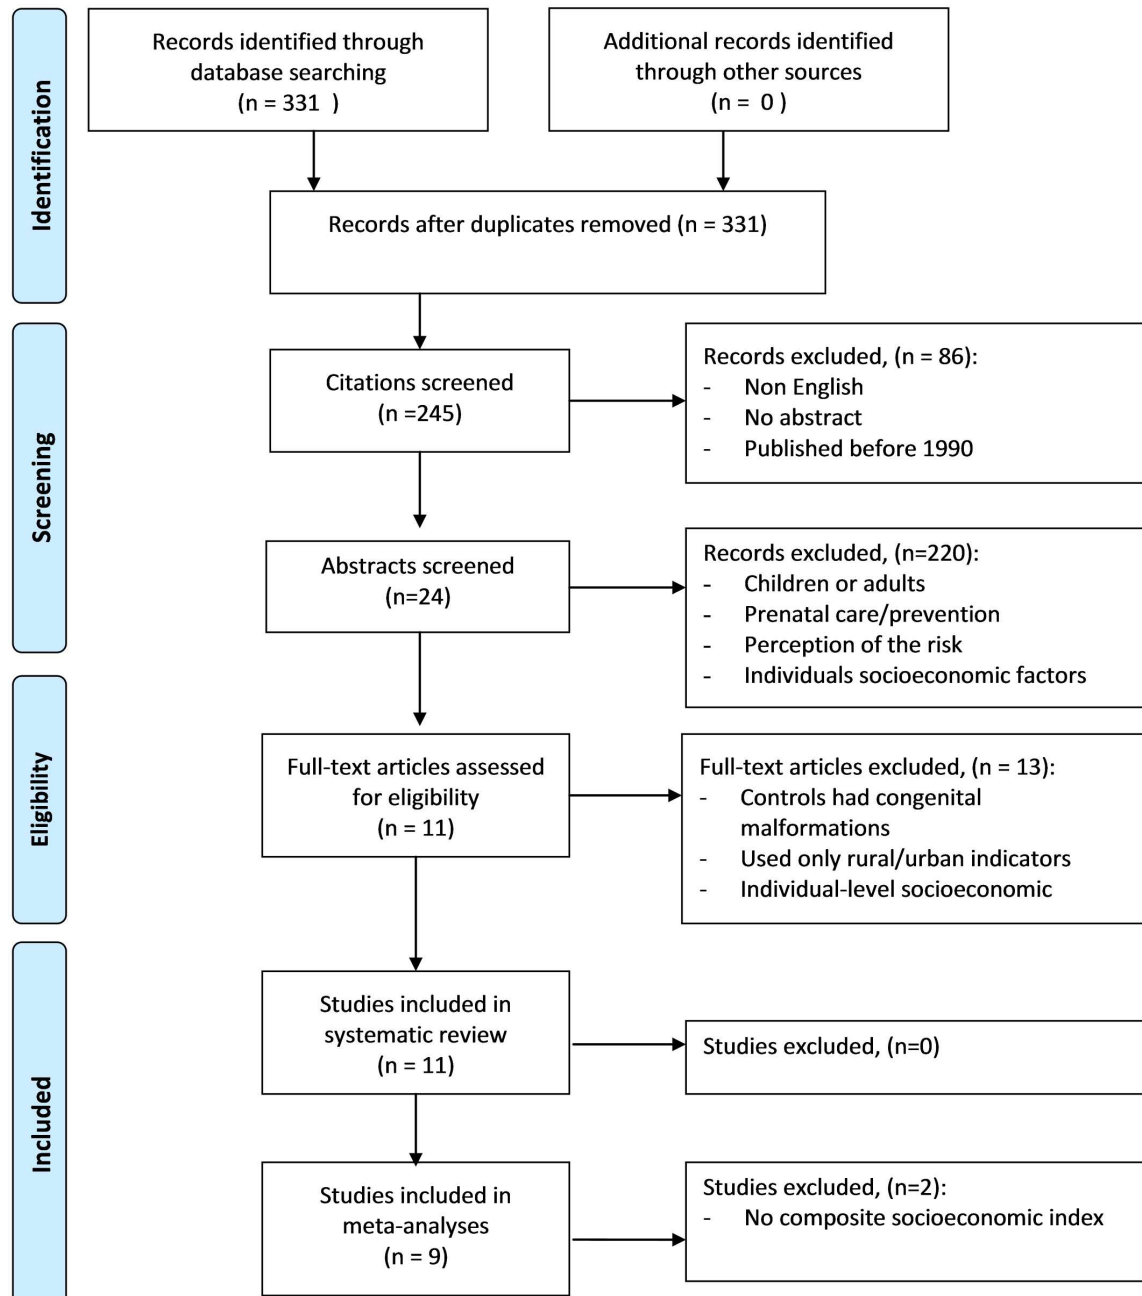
Identification

Records identified through database searching (n = 331 )

Additional records identified through other sources (n = 0 )

Records after duplicates removed (n = 331)

Screening

Citations screened (n =245)

Records excluded, (n = 86):
- Non English
- No abstract
- Published before 1990

Abstracts screened (n=24)

Records excluded, (n=220):
- Children or adults
- Prenatal care/prevention
- Perception of the risk
- Individuals socioeconomic factors

Eligibility

Full-text articles assessed for eligibility (n = 11)

Full-text articles excluded, (n = 13):
- Controls had congenital malformations
- Used only rural/urban indicators
- Individual-level socioeconomic

Included

Studies included in systematic review (n = 11)

Studies excluded, (n=0)

Studies included in meta-analyses (n = 9)

Studies excluded, (n=2):
- No composite socioeconomic index